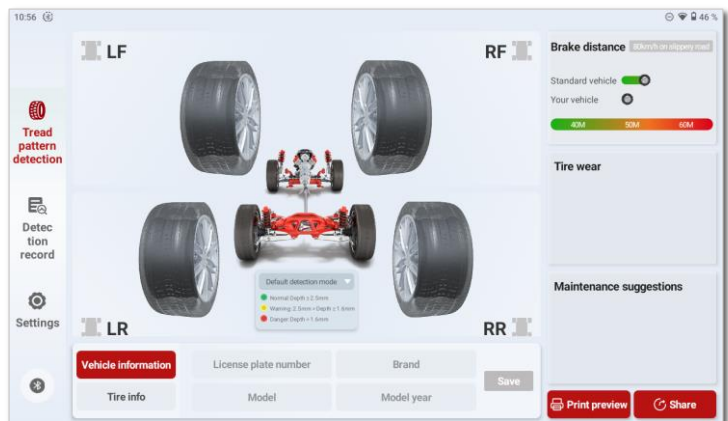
10:56

46 %

Tread pattern detection

Detection record

Settings

LF

RF

LR

RR

Default detection mode

Normal Depth ≥ 2.5mm

Warning: 2.5mm > Depth ≥ 1.6mm

Danger Depth < 1.6mm

Vehicle information

License plate number

Brand

Save

Tire info

Model

Model year

Brake distance 80km/h on slippery road

Standard vehicle

Your vehicle

40M

50M

60M

Tire wear

Maintenance suggestions

Print preview

Share